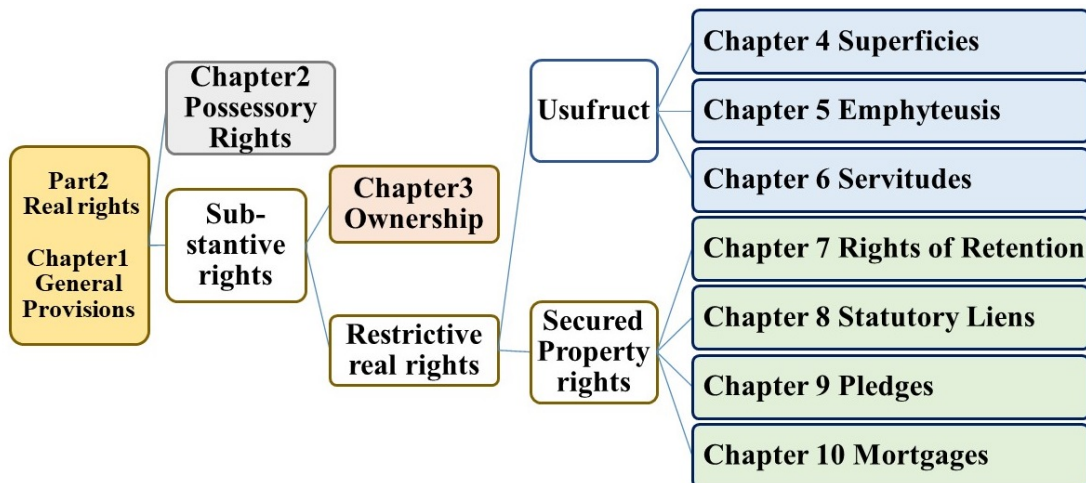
Part2
Real rights

Chapter1
General
Provisions

Chapter2
Possessory
Rights

Sub-
stantive
rights

Chapter3
Ownership

Restrictive
real rights

Usufruct

Secured
Property
rights

Chapter 4 Superficies

Chapter 5 Emphyteusis

Chapter 6 Servitudes

Chapter 7 Rights of Retention

Chapter 8 Statutory Liens

Chapter 9 Pledges

Chapter 10 Mortgages